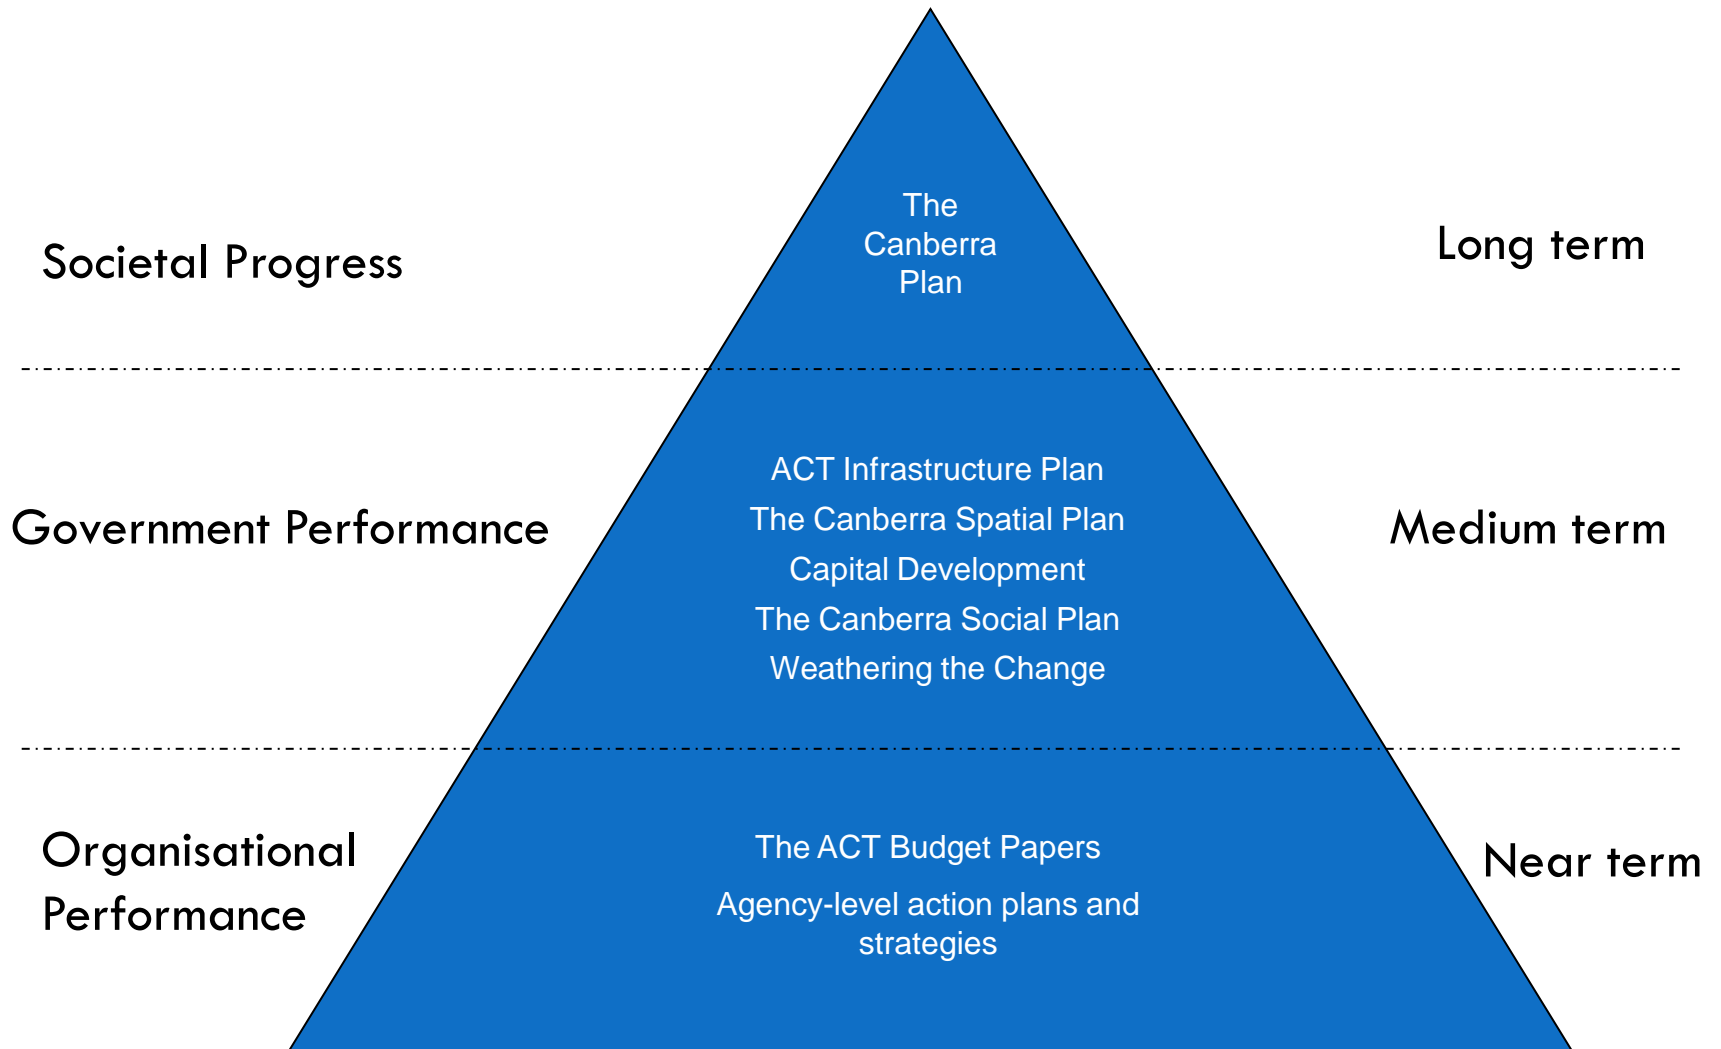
Societal Progress

The Canberra Plan

Long term

Government Performance

ACT Infrastructure Plan
The Canberra Spatial Plan
Capital Development
The Canberra Social Plan
Weathering the Change

Medium term

Organisational Performance

The ACT Budget Papers
Agency-level action plans and strategies

Near term